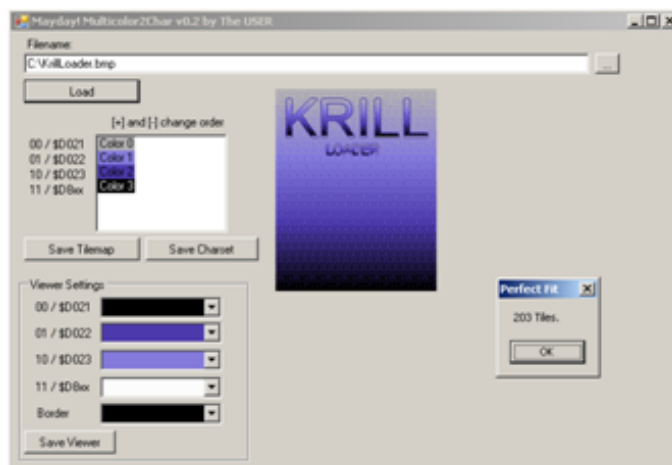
Mayday! Multicolor2Char v0.2 by The USER

Filename:

C:\KrillLoader.bmp

...

Load

[+] and [-] change order

00 / $D021
01 / $D022
10 / $D023
11 / $D8xx

Color 0
Color 1
Color 2
Color 3

KRILL
LOADER

Save Tilemap

Save Charset

Viewer Settings

00 / $D021

01 / $D022

10 / $D023

11 / $D8xx

Border

Save Viewer

Perfect Fit

203 Tiles.

OK